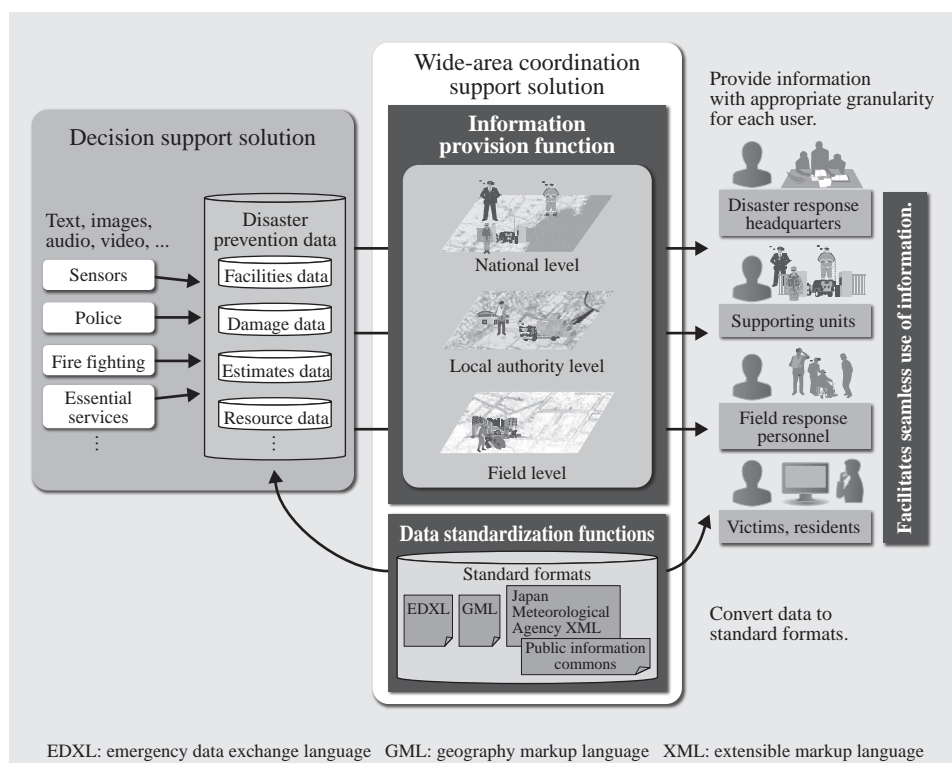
Wide-area coordination support solution

Provide information with appropriate granularity for each user.

Decision support solution

Information provision function

Text, images, audio, video, ...

Disaster prevention data

Sensors

Police

Fire fighting

Essential services

⋮

Facilities data

Damage data

Estimates data

Resource data

⋮

National level

Local authority level

Field level

Disaster response headquarters

Supporting units

Field response personnel

Victims, residents

Facilitates seamless use of information.

Data standardization functions

Standard formats

EDXL

GML

Japan Meteorological Agency XML

Public information commons

Convert data to standard formats.

EDXL: emergency data exchange language GML: geography markup language XML: extensible markup language